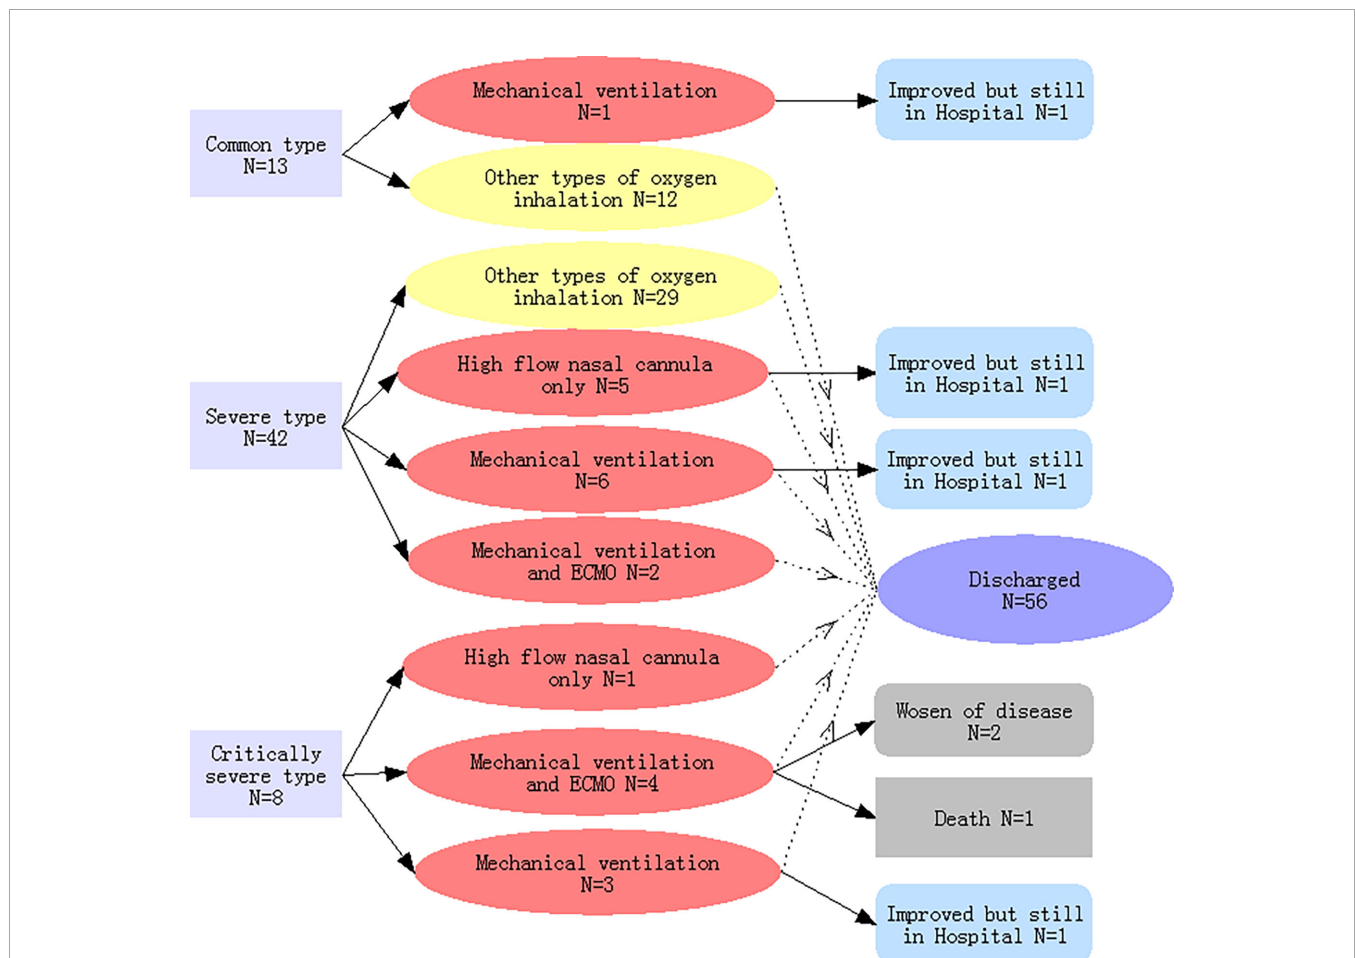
Common type
N=13

Mechanical ventilation
N=1

Improved but still
in Hospital N=1

Other types of oxygen
inhalation N=12

Other types of oxygen
inhalation N=29

Severe type
N=42

High flow nasal cannula
only N=5

Improved but still
in Hospital N=1

Mechanical ventilation
N=6

Improved but still
in Hospital N=1

Mechanical ventilation
and ECMO N=2

Discharged
N=56

High flow nasal cannula
only N=1

Wosen of disease
N=2

Critically
severe type
N=8

Mechanical ventilation
and ECMO N=4

Death N=1

Mechanical ventilation
N=3

Improved but still
in Hospital N=1